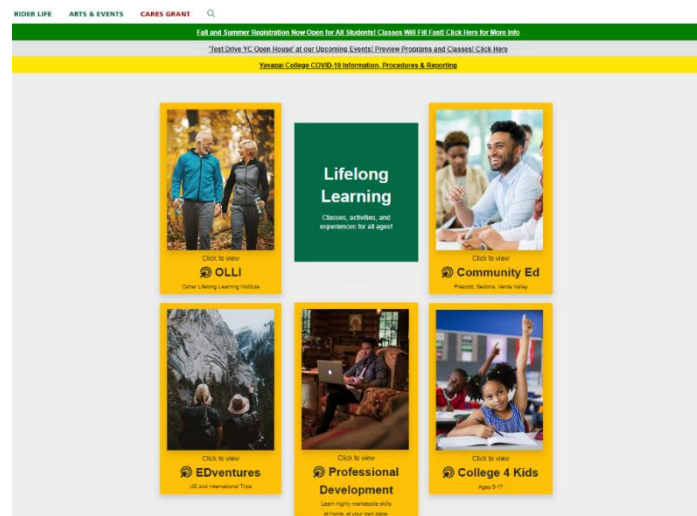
RIDER LIFE ARTS & EVENTS CARES GRANT

Fall and Summer Registration Now Open for All Students! Classes Will Fill Fast! Click Here for More Info

'Test Drive YC Open House' at our Upcoming Events! Preview Programs and Classes! Click Here

Yavapai College COVID-19 Information, Procedures & Reporting

Click to view
OLLI
Osher Lifelong Learning Institute

Lifelong Learning
Classes, activities, and experiences for all ages!

Click to view
Community Ed
Prescott, Sedona, Verde Valley

Click to view
EDventures
US and International Trips

Click to view
Professional Development
Learn highly marketable skills at home, at your own pace.

Click to view
College 4 Kids
Ages 5-17